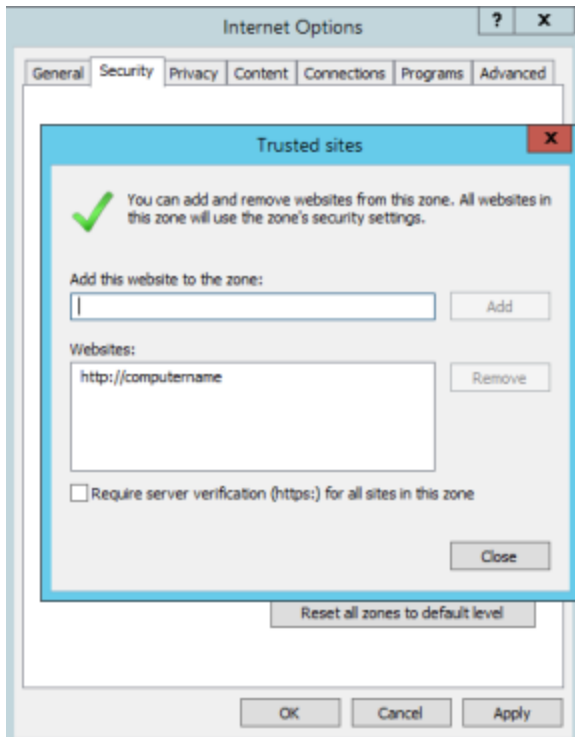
Internet Options

?

X

General Security Privacy Content Connections Programs Advanced

Trusted sites

x

You can add and remove websites from this zone. All websites in this zone will use the zone's security settings.

Add this website to the zone:

Add

Websites:

http://computername

Remove

Require server verification (https:) for all sites in this zone

Close

Reset all zones to default level

OK

Cancel

Apply